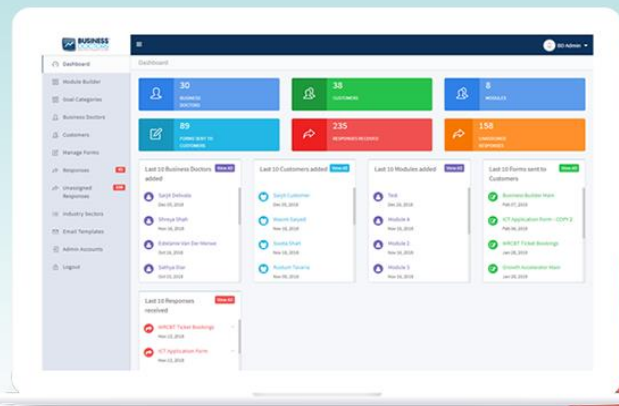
BUSINESS DOCTORS

BD Admin

Dashboard

Dashboard
Module Builder
Goal Categories
Business Doctors
Customers
Manage Forms
Responses
Unassigned Responses
Industry Sectors
Email Templates
Admin Accounts
Logout

30
BUSINESS DOCTORS

38
CUSTOMERS

8
MODULES

89
FORMS SENT TO CUSTOMER

235
RESPONSES RECEIVED

158
UNASSIGNED RESPONSES

Last 10 Business Doctors added
View All
Sanjit Delvadia
Dec 05, 2018
Shreya Shah
Nov 16, 2018
Edrianne Van Der Merwe
Nov 16, 2018
Sathya Das
Oct 01, 2018

Last 10 Customers added
View All
Sanjit Customer
Dec 05, 2018
Maulik Satyali
Nov 16, 2018
Suvda Shah
Nov 16, 2018
Rustum Tanaria
Nov 06, 2018

Last 10 Modules added
View All
Test
Dec 26, 2018
Module 4
Nov 16, 2018
Module 2
Nov 16, 2018
Module 3
Nov 16, 2018

Last 10 Forms sent to Customers
View All
Business Builder Main
Feb 07, 2019
ICT Application Form - COPY 2
Feb 06, 2019
KIRCBT Ticket Bookings
Jan 28, 2019
Growth Accelerator Main
Jan 28, 2019

Last 10 Responses received
View All
KIRCBT Ticket Bookings
Nov 13, 2018
ICT Application Form
Nov 13, 2018